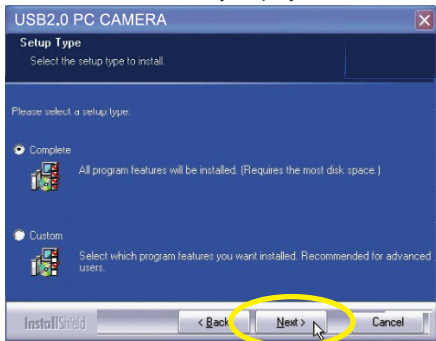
USB2.0 PC CAMERA

Setup Type

Select the setup type to install.

Please select a setup type.

Complete

All program features will be installed. (Requires the most disk space.)

Custom

Select which program features you want installed. Recommended for advanced users.

InstallShield

< Back

Next >

Cancel